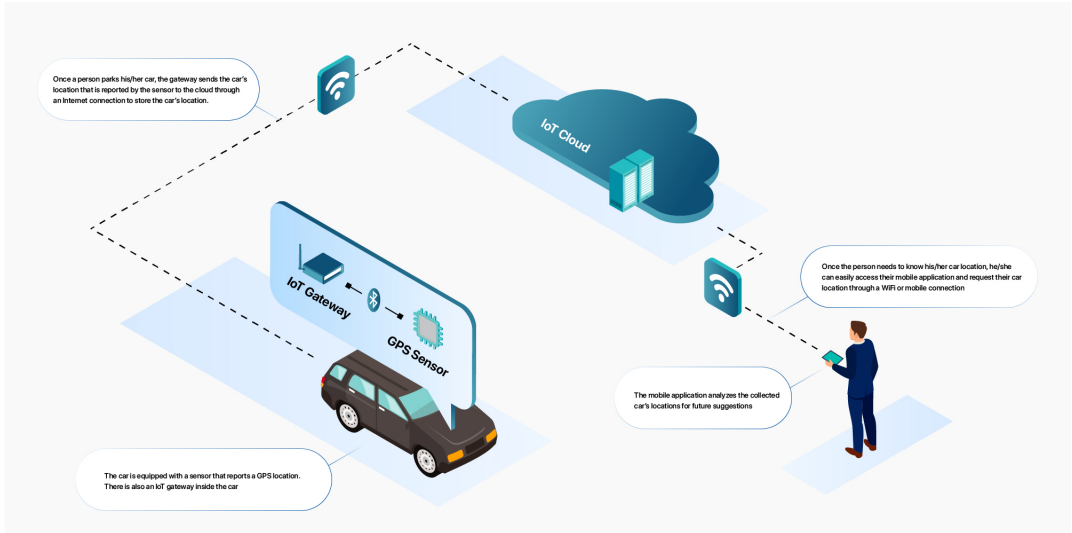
Once a person parks his/her car, the gateway sends the car's location that is reported by the sensor to the cloud through an Internet connection to store the car's location.

IoT Cloud

IoT Gateway

GPS Sensor

Once the person needs to know his/her car location, he/she can easily access their mobile application and request their car location through a WiFi or mobile connection

The mobile application analyzes the collected car's locations for future suggestions

The car is equipped with a sensor that reports a GPS location. There is also an IoT gateway inside the car